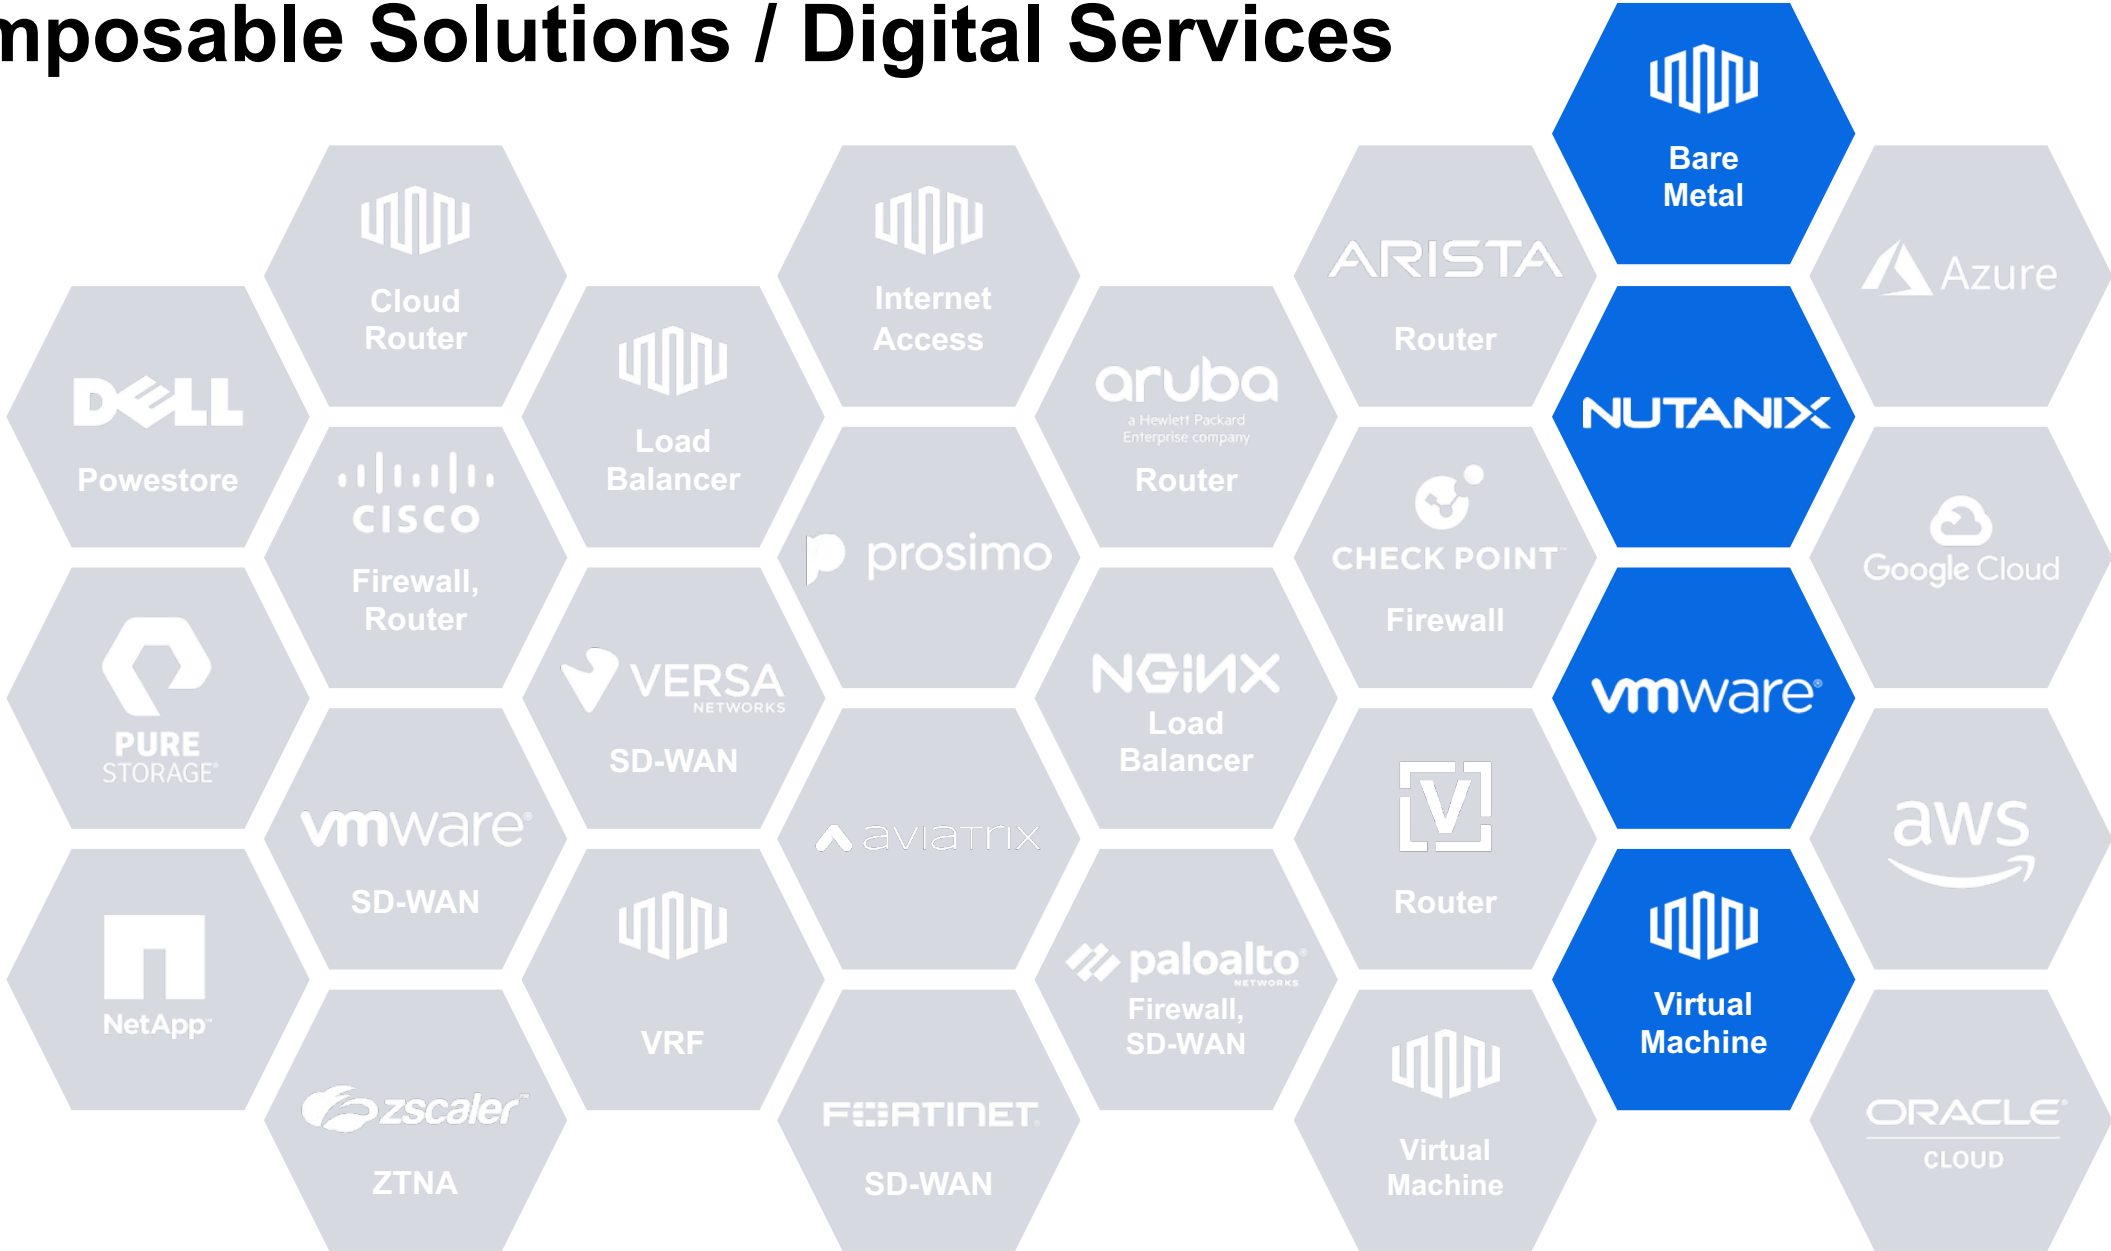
mposable Solutions / Digital Services

Cloud Router

DELL
Powestore

CISCO
Firewall, Router

PURE STORAGE

vmware
SD-WAN

NetApp

zscaler
ZTNA

Load Balancer

VERSA NETWORKS
SD-WAN

VRF

Internet Access

prosimo

aviatrix

FORTINET
SD-WAN

aruba
a Hewlett Packard Enterprise company
Router

NGINX
Load Balancer

paloalto NETWORKS
Firewall, SD-WAN

ARISTA
Router

CHECK POINT
Firewall

[V]
Router

Virtual Machine

Bare Metal

NUTANIX

vmware

Virtual Machine

Azure

Google Cloud

aws

ORACLE
CLOUD